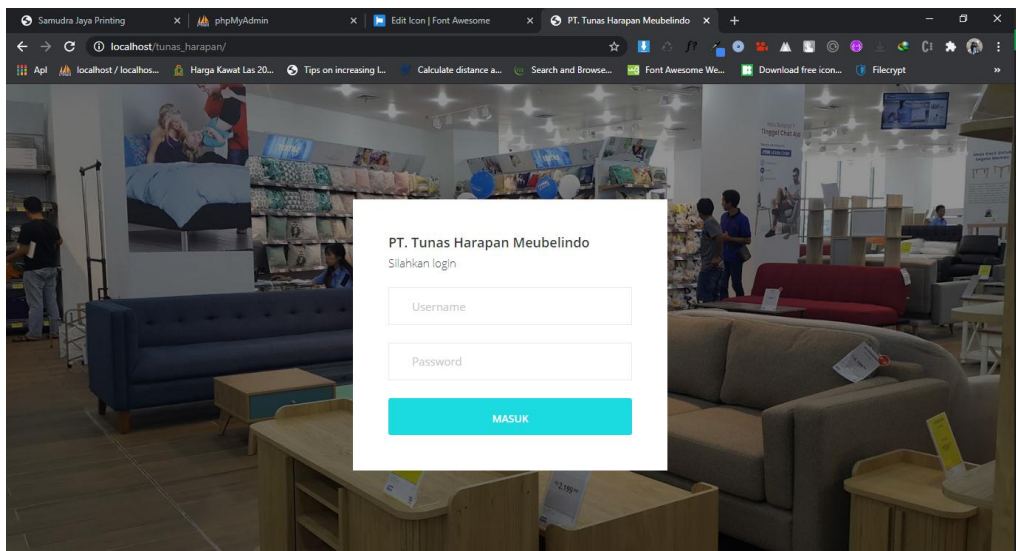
Samudra Jaya Printing ×
phpMyAdmin ×
Edit Icon | Font Awesome ×
PT. Tunas Harapan Meubelindo ×
+

localhost/tunas_harapan/

Apl
localhost / localhos...
Harga Kawat Las 20...
Tips on increasing l...
Calculate distance a...
Search and Browse...
Font Awesome We...
Download free icon...
Filecrypt
»

PT. Tunas Harapan Meubelindo
Silahkan login

Username

Password

MASUK